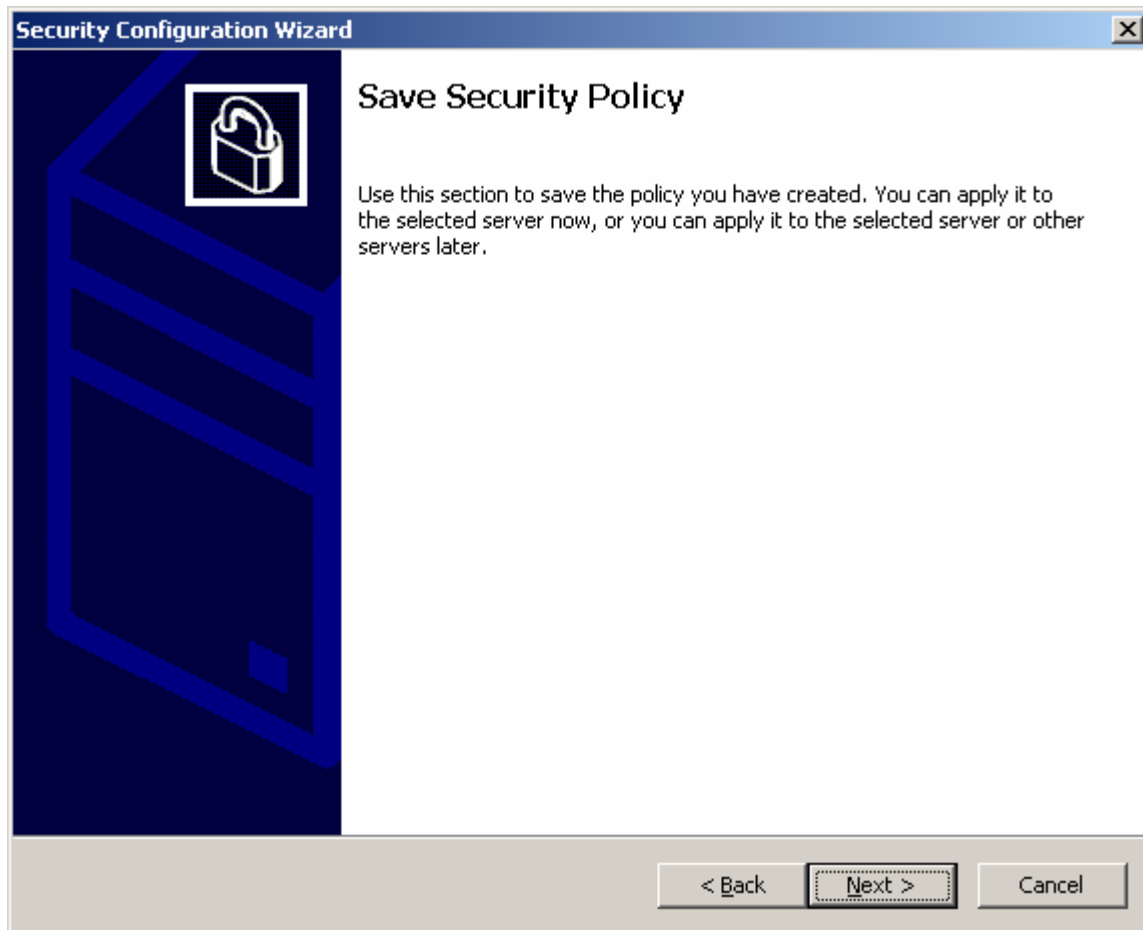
Security Configuration Wizard

Save Security Policy

Use this section to save the policy you have created. You can apply it to the selected server now, or you can apply it to the selected server or other servers later.

< Back
Next >
Cancel